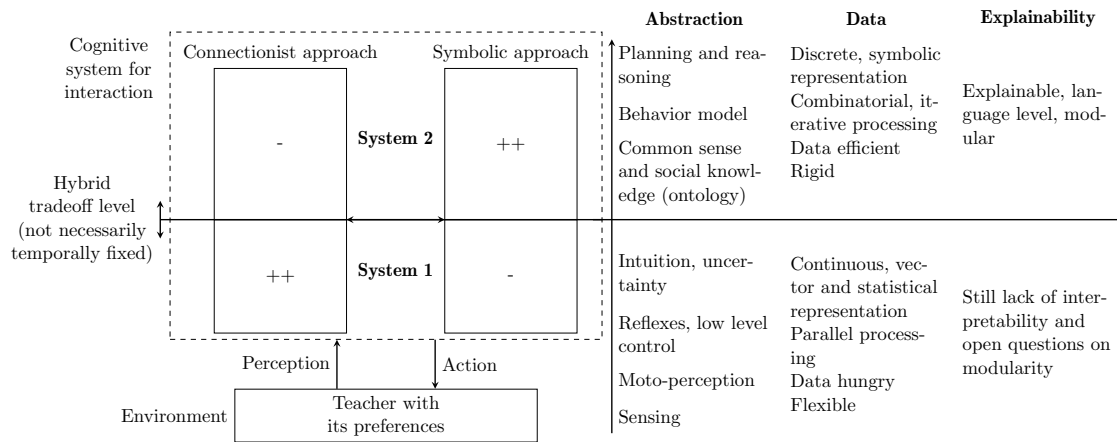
Cognitive system for interaction

Connectionist approach

Symbolic approach

-

System 2

++

Hybrid tradeoff level (not necessarily temporally fixed)

++

System 1

-

Perception

Action

Environment

Teacher with its preferences

| Abstraction | Data | Explainability |
|---|---|---|
| Planning and reasoning<br>Behavior model<br>Common sense and social knowledge (ontology) | Discrete, symbolic representation<br>Combinatorial, iterative processing<br>Data efficient<br>Rigid | Explainable, language level, modular |
| Intuition, uncertainty<br>Reflexes, low level control<br>Moto-perception<br>Sensing | Continuous, vector and statistical representation<br>Parallel processing<br>Data hungry<br>Flexible | Still lack of interpretability and open questions on modularity |